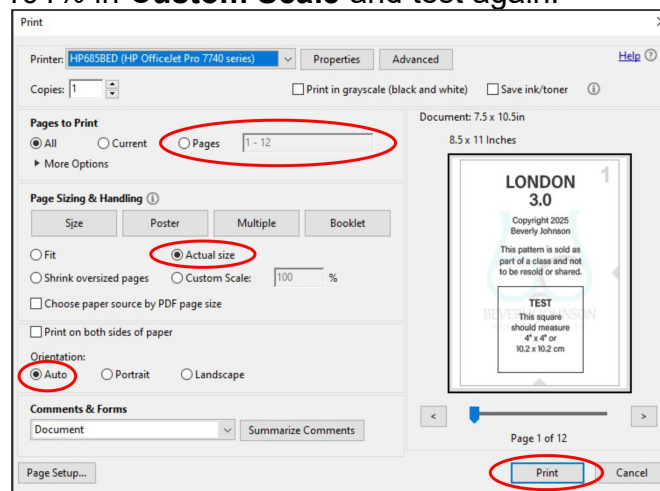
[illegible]% in Custom Scale and test again.

Print

Printer: HP685BED (HP OfficeJet Pro 7740 series) Properties Advanced Help

Copies: 1 Print in grayscale (black and white) Save ink/toner

Pages to Print
All Current Pages 1 - 12
▸ More Options

Page Sizing & Handling
Size Poster Multiple Booklet
Fit Actual size
Shrink oversized pages Custom Scale: 100 %
Choose paper source by PDF page size

Print on both sides of paper
Orientation:
Auto Portrait Landscape

Comments & Forms
Document Summarize Comments

Document: 7.5 x 10.5in
8.5 x 11 Inches

LONDON
3.0
1
Copyright 2025
Beverly Johnson
This pattern is sold as part of a class and not to be resold or shared.
TEST
This square should measure
4" x 4" or
10.2 x 10.2 cm
BEVERLY JOHNSON

< >
Page 1 of 12

Page Setup... Print Cancel